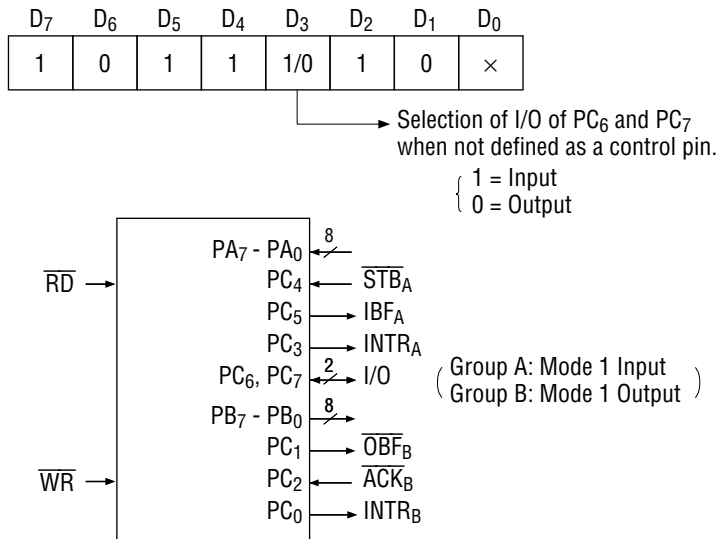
| $D_7$ | $D_6$ | $D_5$ | $D_4$ | $D_3$ | $D_2$ | $D_1$ | $D_0$ |
|---|---|---|---|---|---|---|---|
| 1 | 0 | 1 | 1 | 1/0 | 1 | 0 | × |

Selection of I/O of $PC_6$ and $PC_7$ when not defined as a control pin.
1 = Input
0 = Output

$\overline{RD}$
$\overline{WR}$
$PA_7$ - $PA_0$ 8
$PC_4$ $\overline{STB_A}$
$PC_5$ $IBF_A$
$PC_3$ $INTR_A$
$PC_6$, $PC_7$ 2 I/O
$PB_7$ - $PB_0$ 8
$PC_1$ $\overline{OBF_B}$
$PC_2$ $\overline{ACK_B}$
$PC_0$ $INTR_B$

Group A: Mode 1 Input
Group B: Mode 1 Output